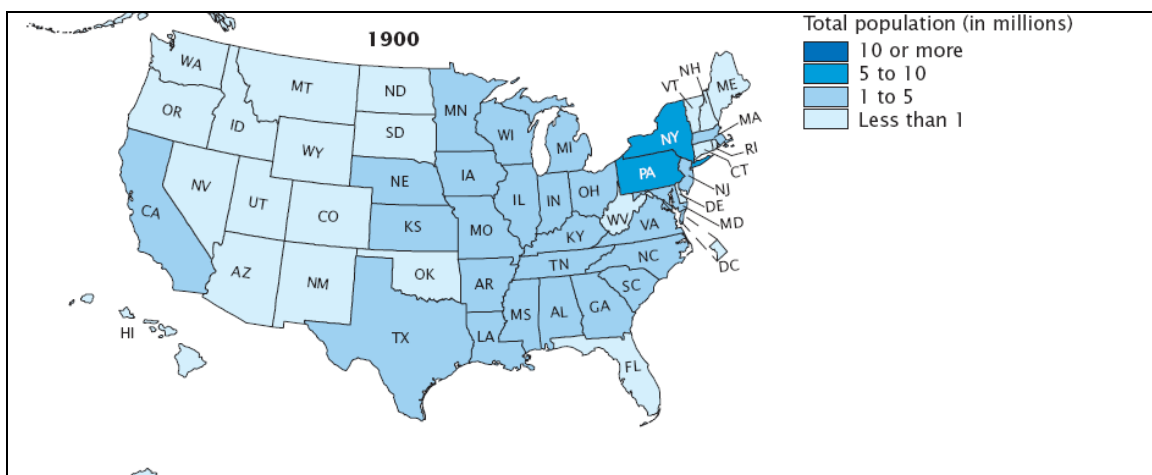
1900

Total population (in millions)
10 or more
5 to 10
1 to 5
Less than 1

WA
OR
CA
NV
ID
MT
WY
UT
AZ
CO
NM
ND
SD
NE
KS
OK
TX
MN
IA
MO
AR
LA
WI
IL
MI
IN
OH
KY
TN
MS
AL
GA
FL
SC
NC
VA
WV
PA
NY
VT
NH
ME
MA
RI
CT
NJ
DE
MD
DC
HI